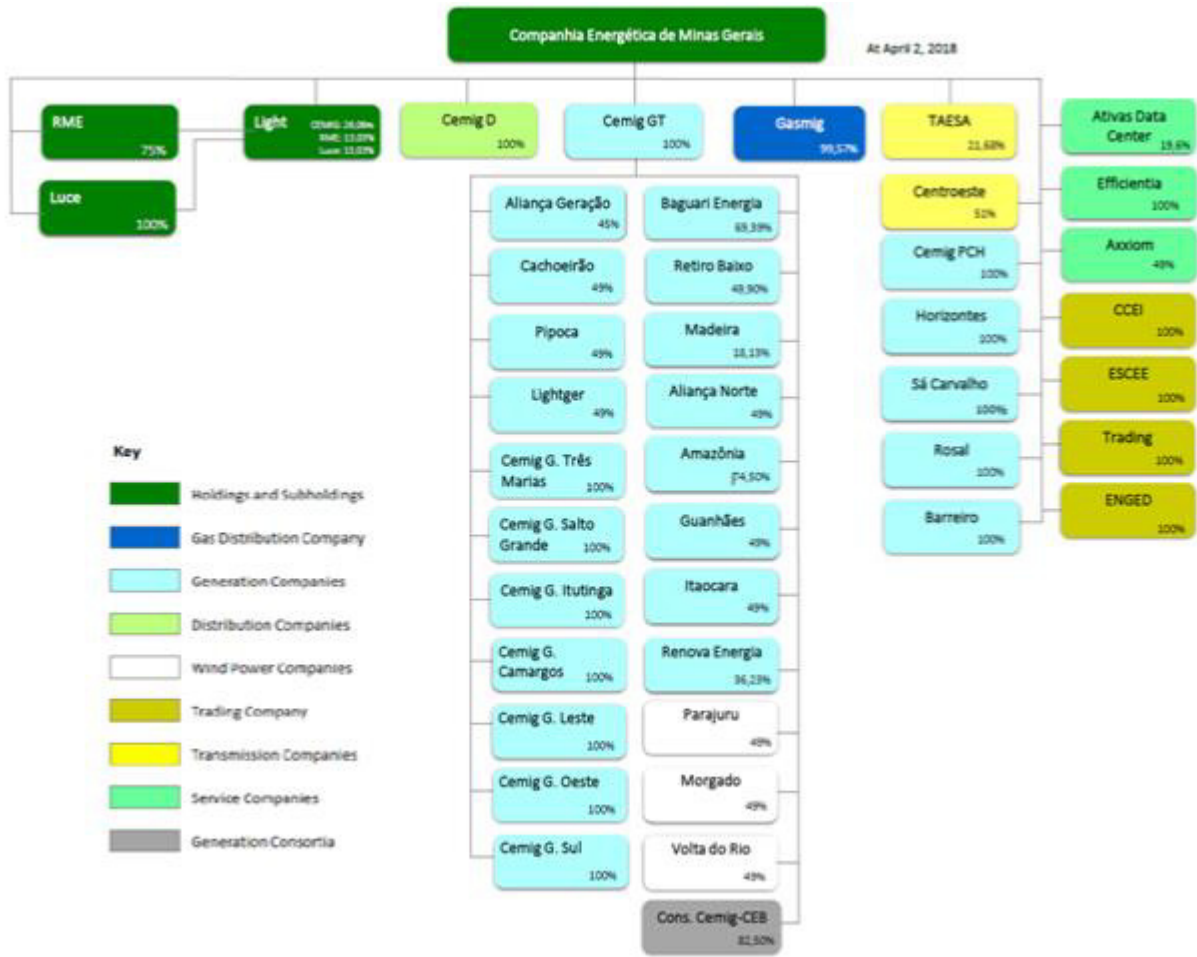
Companhia Energética de Minas Gerais

At April 2, 2018

RME 75%

Light CEMIG: 26,06% RME: 13,03% Luce: 13,03%

Luce 100%

Cemig D 100%

Cemig GT 100%

Gasmig 99,57%

TAESA 21,68%

Ativas Data Center 19,6%

Aliança Geração 45%

Cachoeirão 49%

Pipoca 49%

Lightger 49%

Cemig G. Três Marias 100%

Cemig G. Salto Grande 100%

Cemig G. Itutinga 100%

Cemig G. Camargos 100%

Cemig G. Leste 100%

Cemig G. Oeste 100%

Cemig G. Sul 100%

Baguari Energia 69,39%

Retiro Baixo 49,90%

Madeira 18,13%

Aliança Norte 49%

Amazônia 74,50%

Guanhães 49%

Itaocara 49%

Renova Energia 36,23%

Parajuru 49%

Morgado 49%

Volta do Rio 49%

Cons. Cemig-CEB 82,50%

Centroeste 51%

Cemig PCH 100%

Horizontes 100%

Sá Carvalho 100%

Rosal 100%

Barreiro 100%

Efficientia 100%

Axxiom 49%

CCEI 100%

ESCEE 100%

Trading 100%

ENGED 100%

Key

Holdings and Subholdings

Gas Distribution Company

Generation Companies

Distribution Companies

Wind Power Companies

Trading Company

Transmission Companies

Service Companies

Generation Consortia